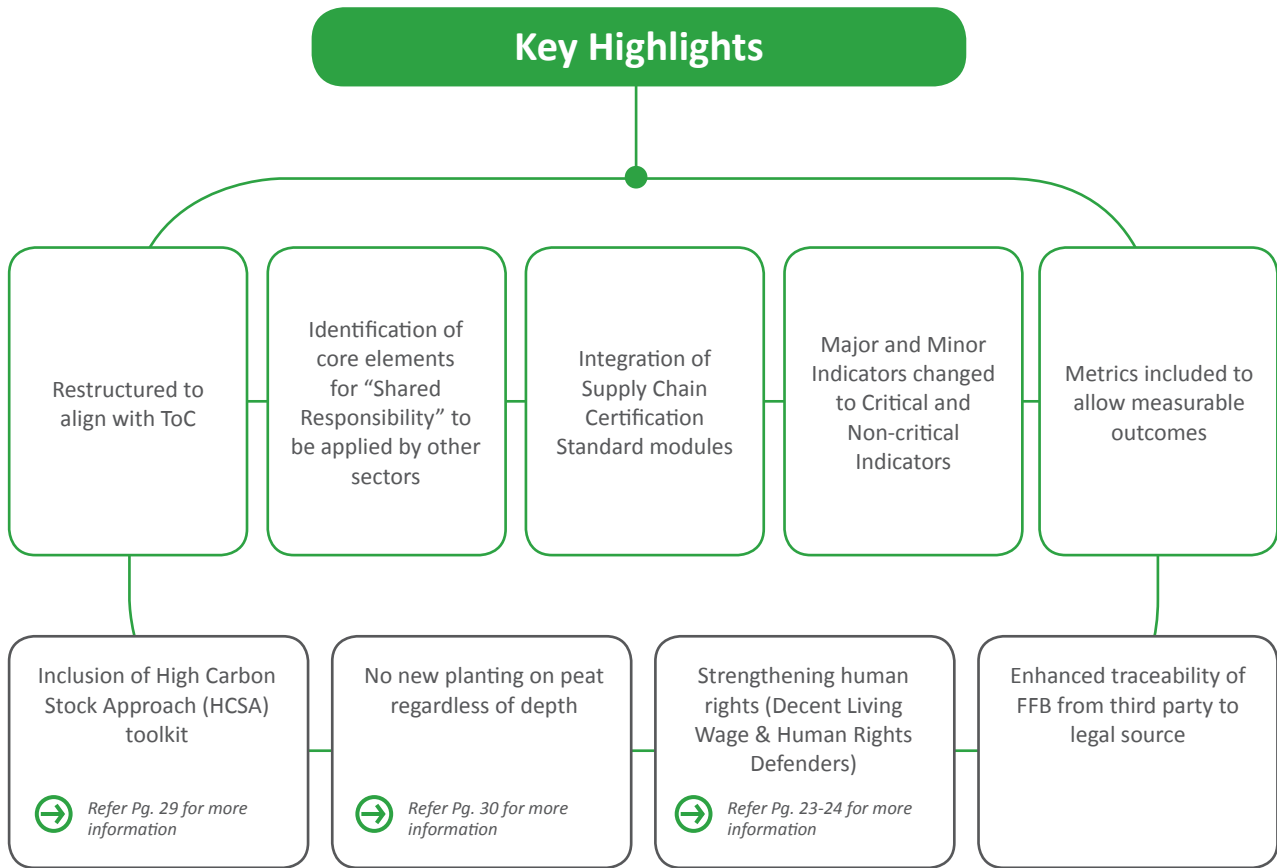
Key Highlights

Restructured to align with ToC

Identification of core elements for “Shared Responsibility” to be applied by other sectors

Integration of Supply Chain Certification Standard modules

Major and Minor Indicators changed to Critical and Non-critical Indicators

Metrics included to allow measurable outcomes

Inclusion of High Carbon Stock Approach (HCSA) toolkit

Refer Pg. 29 for more information

No new planting on peat regardless of depth

Refer Pg. 30 for more information

Strengthening human rights (Decent Living Wage & Human Rights Defenders)

Refer Pg. 23-24 for more information

Enhanced traceability of FFB from third party to legal source